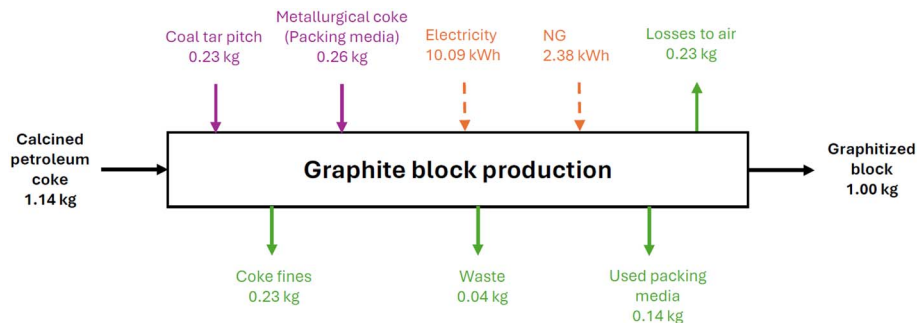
Coal tar pitch
0.23 kg

Metallurgical coke
(Packing media)
0.26 kg

Electricity
10.09 kWh

NG
2.38 kWh

Losses to air
0.23 kg

Calcined petroleum coke
1.14 kg

Graphite block production

Graphitized block
1.00 kg

Coke fines
0.23 kg

Waste
0.04 kg

Used packing media
0.14 kg